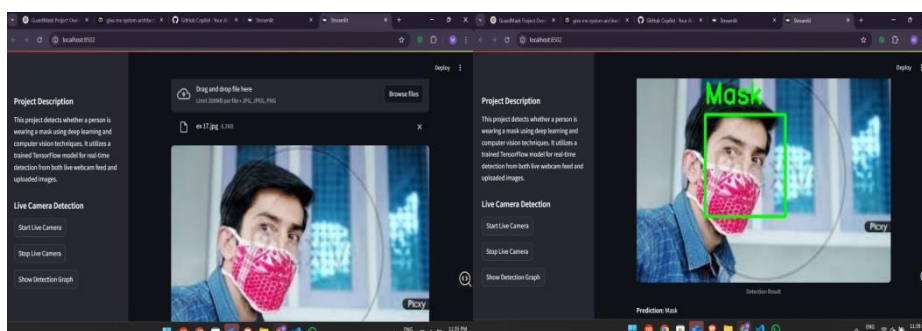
GuardMask Project Over × | give me system architec × | GitHub Copilot · Your AI × | Streamlit × | +

localhost:8502

Deploy ⋮

Project Description

This project detects whether a person is wearing a mask using deep learning and computer vision techniques. It utilizes a trained TensorFlow model for real-time detection from both live webcam feed and uploaded images.

Live Camera Detection

Start Live Camera

Stop Live Camera

Show Detection Graph

Drag and drop file here
Limit 200MB per file • JPG, JPEG, PNG

Browse files

ex 17.jpg 6.1KB

×

Picxy

GuardMask Project Over × | give me system architec × | GitHub Copilot · Your AI × | Streamlit × | +

localhost:8502

Deploy ⋮

Project Description

This project detects whether a person is wearing a mask using deep learning and computer vision techniques. It utilizes a trained TensorFlow model for real-time detection from both live webcam feed and uploaded images.

Live Camera Detection

Start Live Camera

Stop Live Camera

Show Detection Graph

Mask

Picxy

Detection Result

Prediction: Mask